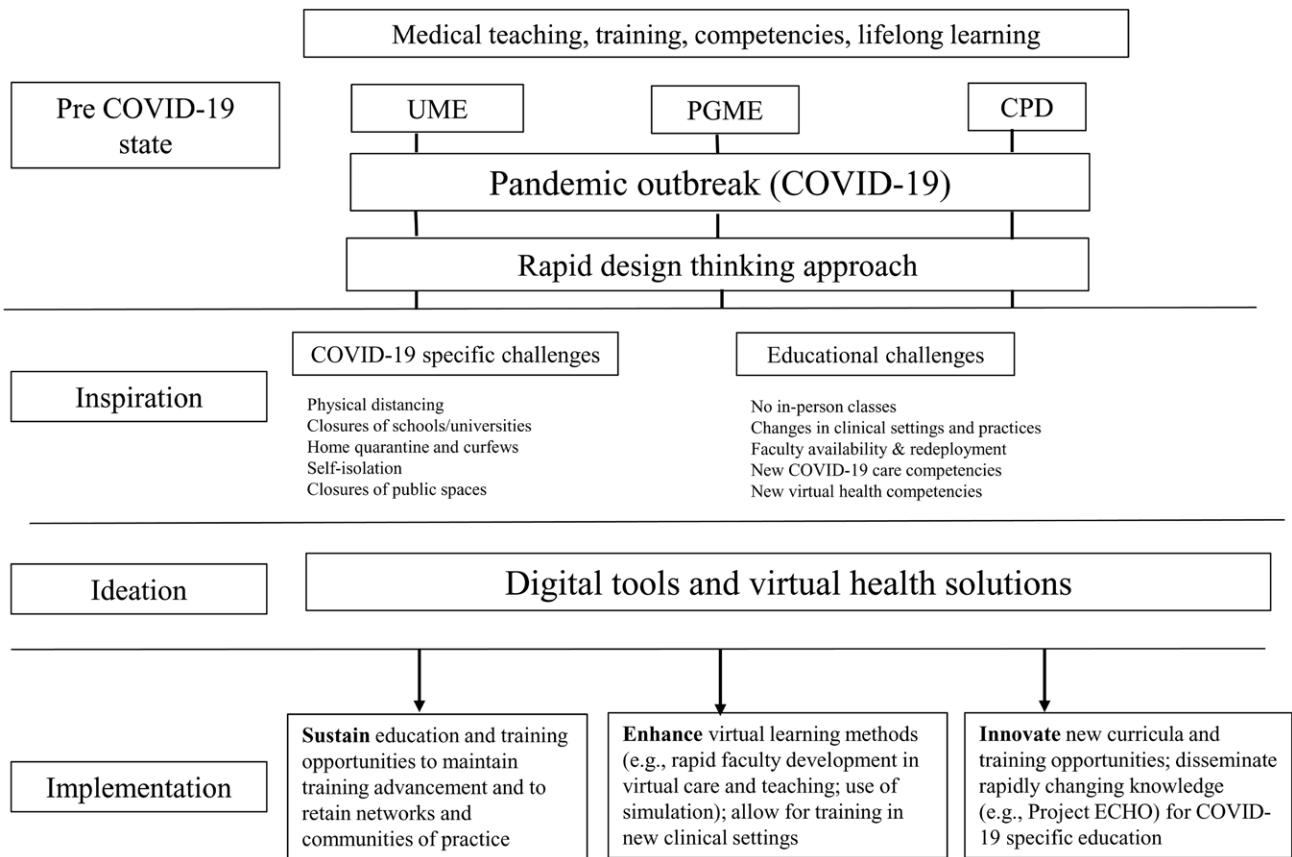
Medical teaching, training, competencies, lifelong learning

Pre COVID-19 state

UME

PGME

CPD

Pandemic outbreak (COVID-19)

Rapid design thinking approach

Inspiration

COVID-19 specific challenges

Physical distancing
Closures of schools/universities
Home quarantine and curfews
Self-isolation
Closures of public spaces

Educational challenges

No in-person classes
Changes in clinical settings and practices
Faculty availability & redeployment
New COVID-19 care competencies
New virtual health competencies

Ideation

Digital tools and virtual health solutions

Implementation

**Sustain** education and training opportunities to maintain training advancement and to retain networks and communities of practice

**Enhance** virtual learning methods (e.g., rapid faculty development in virtual care and teaching; use of simulation); allow for training in new clinical settings

**Innovate** new curricula and training opportunities; disseminate rapidly changing knowledge (e.g., Project ECHO) for COVID-19 specific education